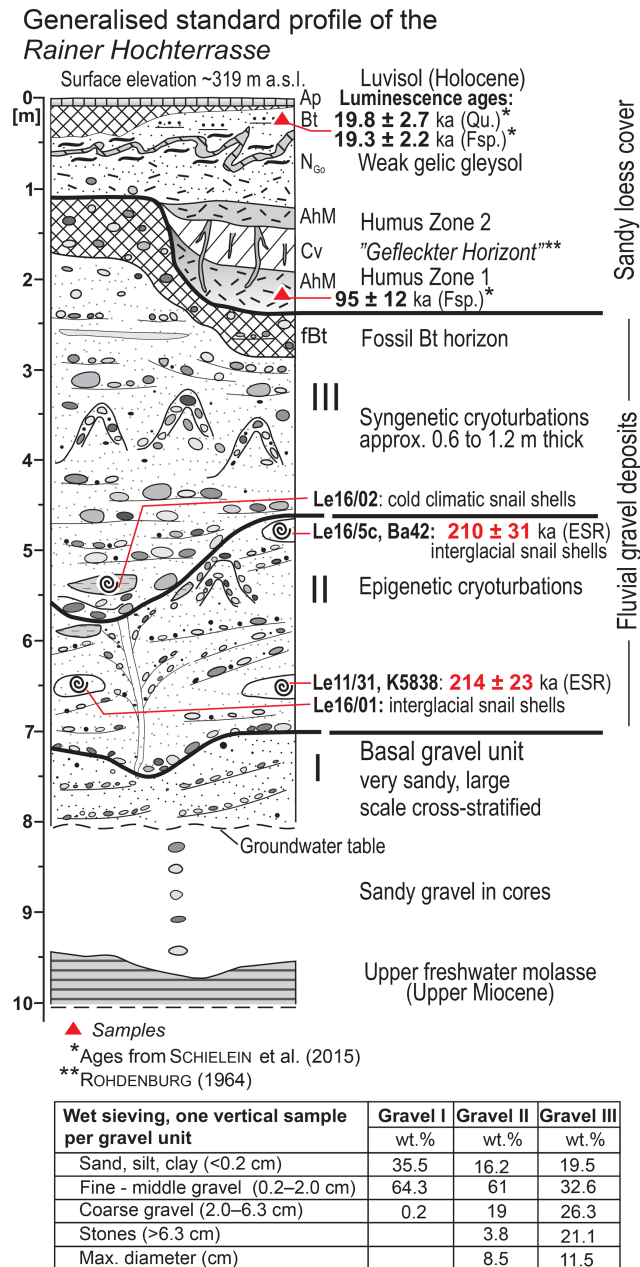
Generalised standard profile of the *Rainer Hochterrasse*

Surface elevation ~319 m a.s.l.

0 [m] 1 2 3 4 5 6 7 8 9 10

Ap Luvisol (Holocene)
Bt Luminescence ages:
19.8 ± 2.7 ka (Qu.)*
19.3 ± 2.2 ka (Fsp.)*
$N_{Go}$ Weak gelic gleysol
AhM Humus Zone 2
Cv "Gefleckter Horizont"**
AhM Humus Zone 1
95 ± 12 ka (Fsp.)*
Sandy loess cover

fBt Fossil Bt horizon
III Syngenetic cryoturbations approx. 0.6 to 1.2 m thick
Le16/02: cold climatic snail shells
Le16/5c, Ba42: 210 ± 31 ka (ESR) interglacial snail shells
II Epigenetic cryoturbations
Le11/31, K5838: 214 ± 23 ka (ESR)
Le16/01: interglacial snail shells
Fluvial gravel deposits

I Basal gravel unit very sandy, large scale cross-stratified

Groundwater table
Sandy gravel in cores
Upper freshwater molasse (Upper Miocene)

Samples
*Ages from Schielein et al. (2015)
**Rohdenburg (1964)

| Wet sieving, one vertical sample per gravel unit | Gravel I | Gravel II | Gravel III |
|---|---|---|---|
| | wt.% | wt.% | wt.% |
| Sand, silt, clay (<0.2 cm) | 35.5 | 16.2 | 19.5 |
| Fine - middle gravel (0.2–2.0 cm) | 64.3 | 61 | 32.6 |
| Coarse gravel (2.0–6.3 cm) | 0.2 | 19 | 26.3 |
| Stones (>6.3 cm) | | 3.8 | 21.1 |
| Max. diameter (cm) | | 8.5 | 11.5 |